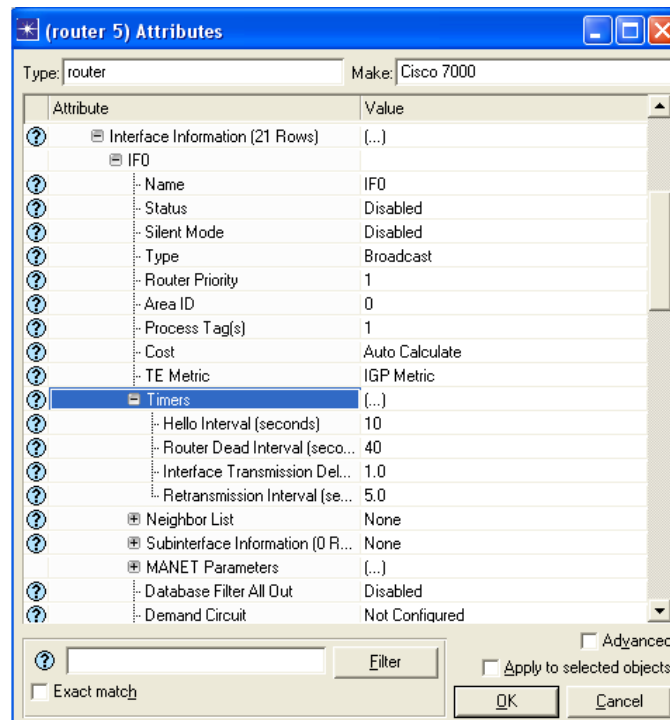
(router 5) Attributes

Type: router

Make: Cisco 7000

| Attribute | Value |
|---|---|
| Interface Information (21 Rows) | (...) |
| IF0 | |
| Name | IF0 |
| Status | Disabled |
| Silent Mode | Disabled |
| Type | Broadcast |
| Router Priority | 1 |
| Area ID | 0 |
| Process Tag(s) | 1 |
| Cost | Auto Calculate |
| TE Metric | IGP Metric |
| Timers | (...) |
| Hello Interval (seconds) | 10 |
| Router Dead Interval (seco... | 40 |
| Interface Transmission Del... | 1.0 |
| Retransmission Interval (se... | 5.0 |
| Neighbor List | None |
| Subinterface Information (0 R... | None |
| MANET Parameters | (...) |
| Database Filter All Out | Disabled |
| Demand Circuit | Not Configured |

Advanced

Filter

Apply to selected objects

Exact match

OK

Cancel